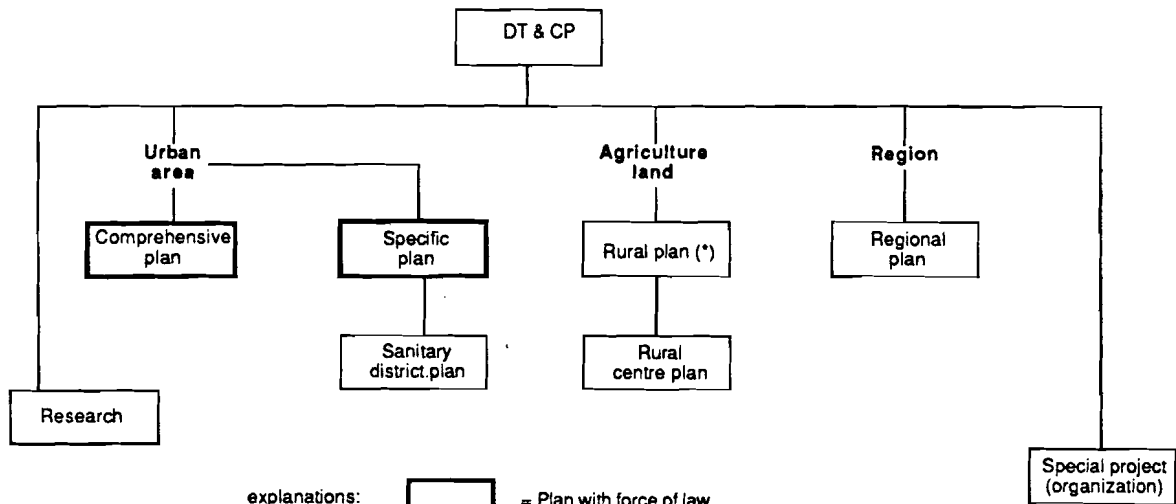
DT & CP

Urban area

Agriculture land

Region

Comprehensive plan

Specific plan

Rural plan (*)

Regional plan

Sanitary district.plan

Rural centre plan

Research

Special project (organization)

explanations:

= Plan with force of law